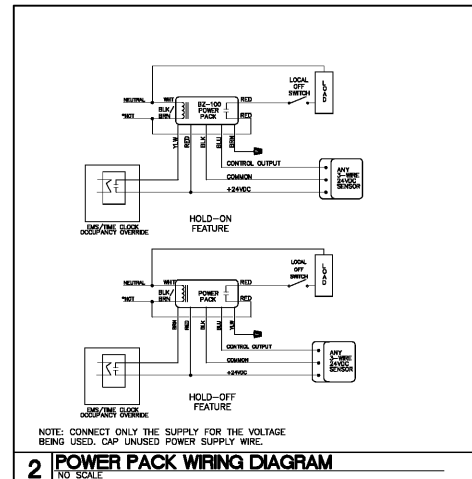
NEUTRAL
WHT
BZ-100
POWER
PACK
RED
LOCAL
OFF
SWITCH
L
O
A
D
*HOT
BLK/
BRN
RED
YLW
RED
BLK
BLU
BRN
CONTROL OUTPUT
COMMON
+24VDC
ANY
3-WIRE
24VDC
SENSOR
EMS/TIME CLOCK
OCCUPANCY OVERRIDE
HOLD-ON
FEATURE

NEUTRAL
WHT
POWER
PACK
RED
LOCAL
OFF
SWITCH
L
O
A
D
*HOT
BLK/
BRN
RED
BRN
RED
BLK
BLU
YLW
CONTROL OUTPUT
COMMON
+24VDC
ANY
3-WIRE
24VDC
SENSOR
EMS/TIME CLOCK
OCCUPANCY OVERRIDE
HOLD-OFF
FEATURE

NOTE: CONNECT ONLY THE SUPPLY FOR THE VOLTAGE BEING USED. CAP UNUSED POWER SUPPLY WIRE.

2 POWER PACK WIRING DIAGRAM
NO SCALE